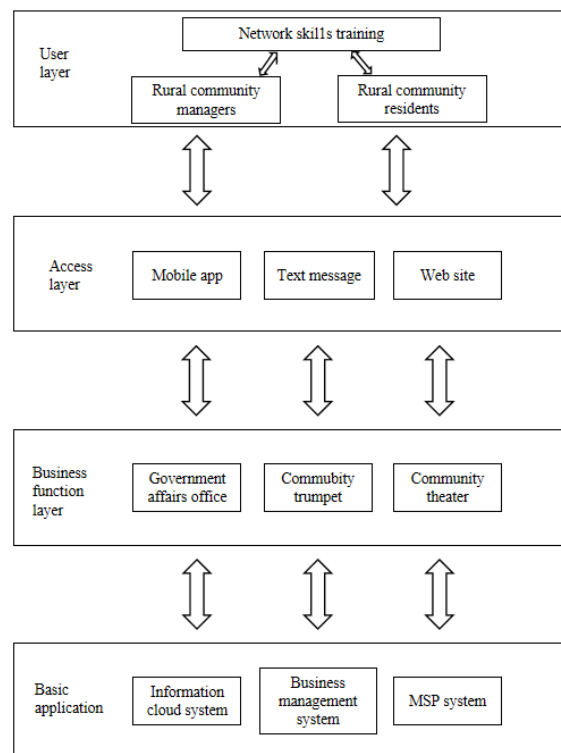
User layer

Network skil1s training

Rural community managers

Rural community residents

Access layer

Mobile app

Text message

Web site

Business function layer

Government affairs office

Commubity trumpet

Community theater

Basic application

Information cloud system

Business management system

MSP system